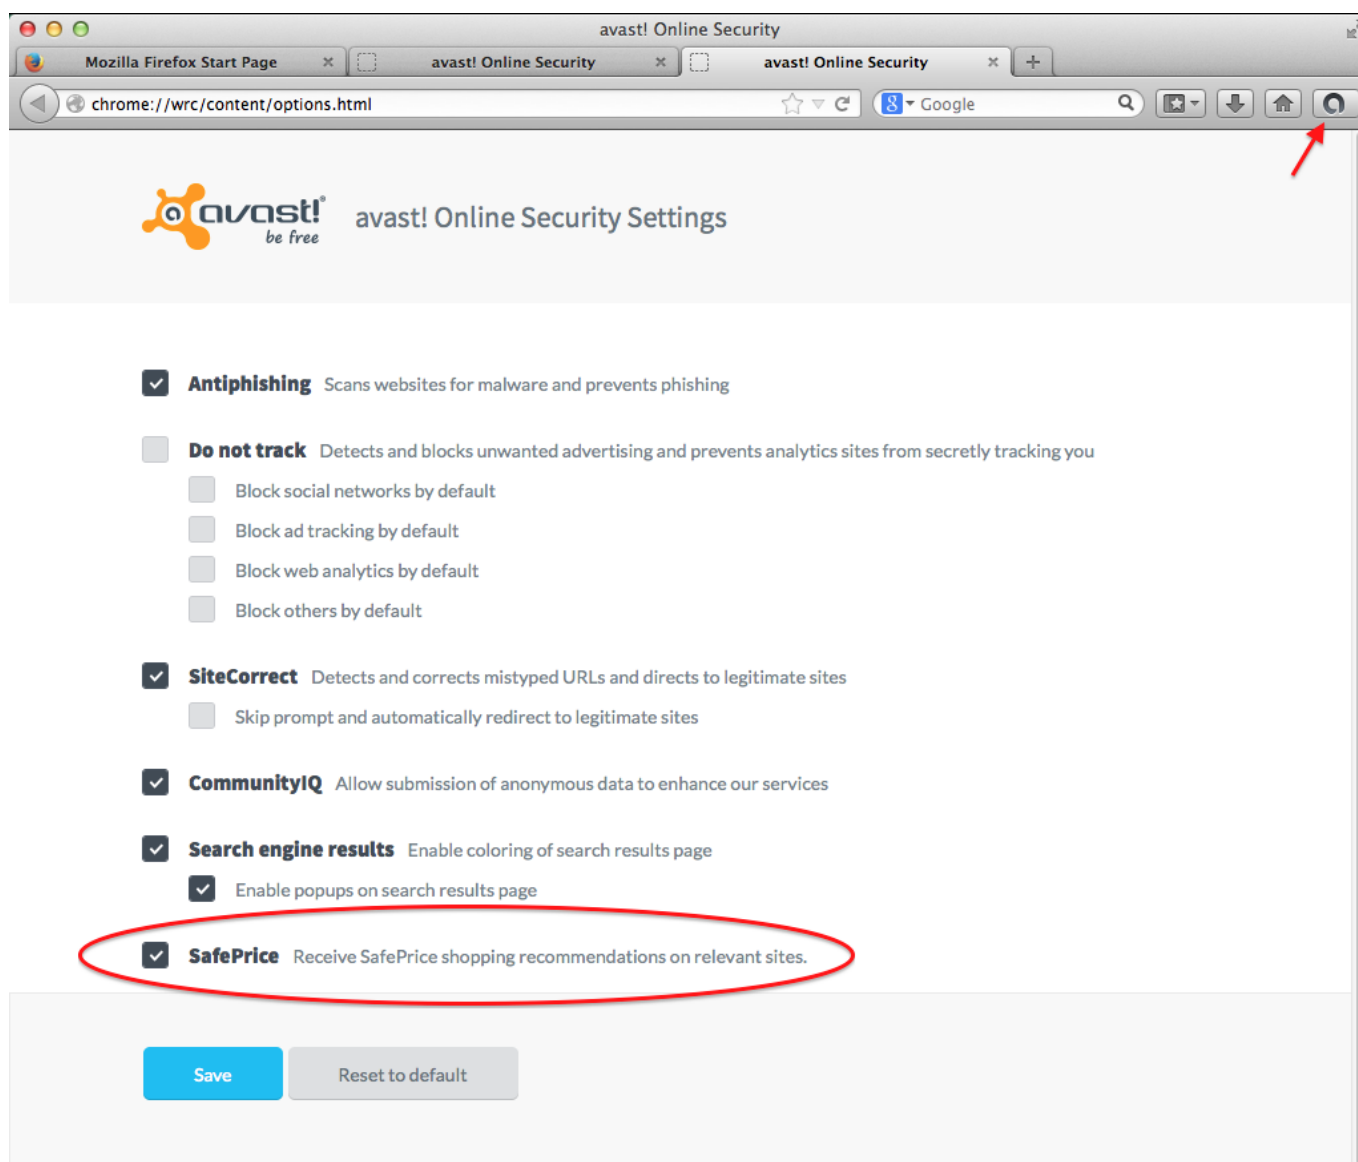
avast! Online Security

Mozilla Firefox Start Page ×
avast! Online Security ×
avast! Online Security ×
+

chrome://wrc/content/options.html
Google

avast! be free

avast! Online Security Settings

Antiphishing Scans websites for malware and prevents phishing

Do not track Detects and blocks unwanted advertising and prevents analytics sites from secretly tracking you

Block social networks by default

Block ad tracking by default

Block web analytics by default

Block others by default

SiteCorrect Detects and corrects mistyped URLs and directs to legitimate sites

Skip prompt and automatically redirect to legitimate sites

CommunityIQ Allow submission of anonymous data to enhance our services

Search engine results Enable coloring of search results page

Enable popups on search results page

SafePrice Receive SafePrice shopping recommendations on relevant sites.

Save

Reset to default